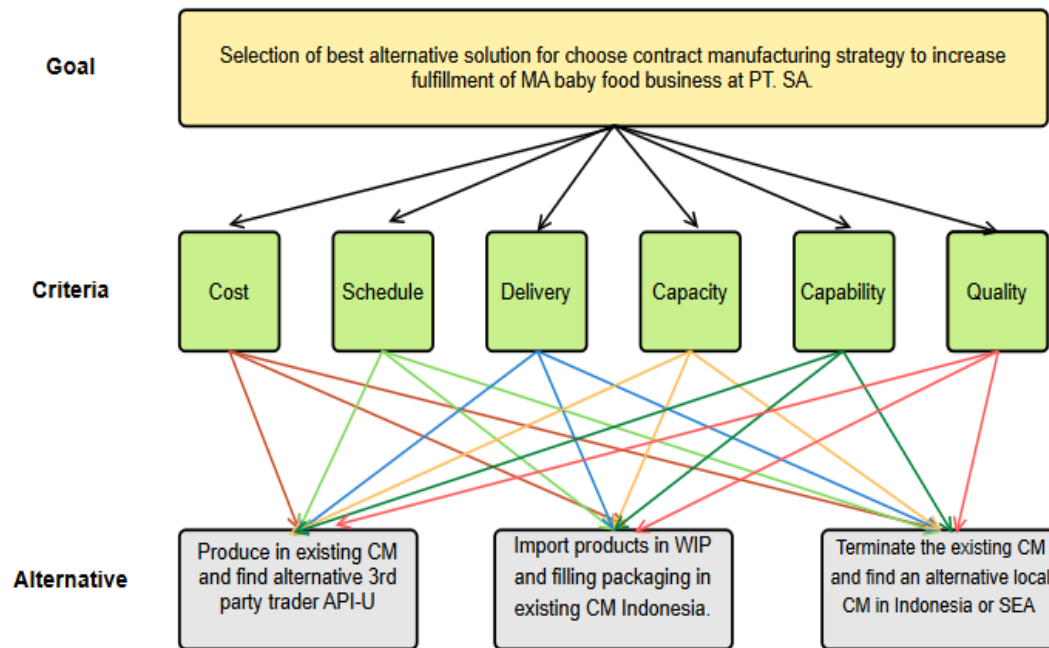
Goal

Selection of best alternative solution for choose contract manufacturing strategy to increase fulfillment of MA baby food business at PT. SA.

Criteria

Cost

Schedule

Delivery

Capacity

Capability

Quality

Alternative

Produce in existing CM and find alternative 3rd party trader API-U

Import products in WIP and filling packaging in existing CM Indonesia.

Terminate the existing CM and find an alternative local CM in Indonesia or SEA